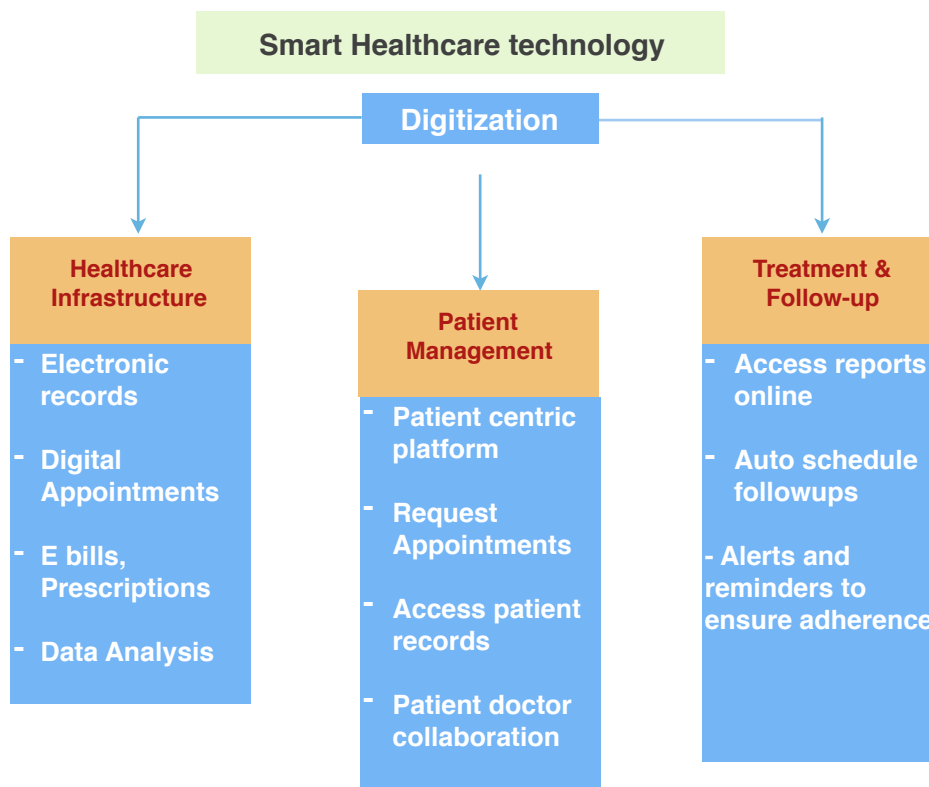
Smart Healthcare technology

Digitization

Healthcare Infrastructure

- Electronic records
- Digital Appointments
- E bills, Prescriptions
- Data Analysis

Patient Management

- Patient centric platform
- Request Appointments
- Access patient records
- Patient doctor collaboration

Treatment & Follow-up

- Access reports online
- Auto schedule followups
- Alerts and reminders to ensure adherence